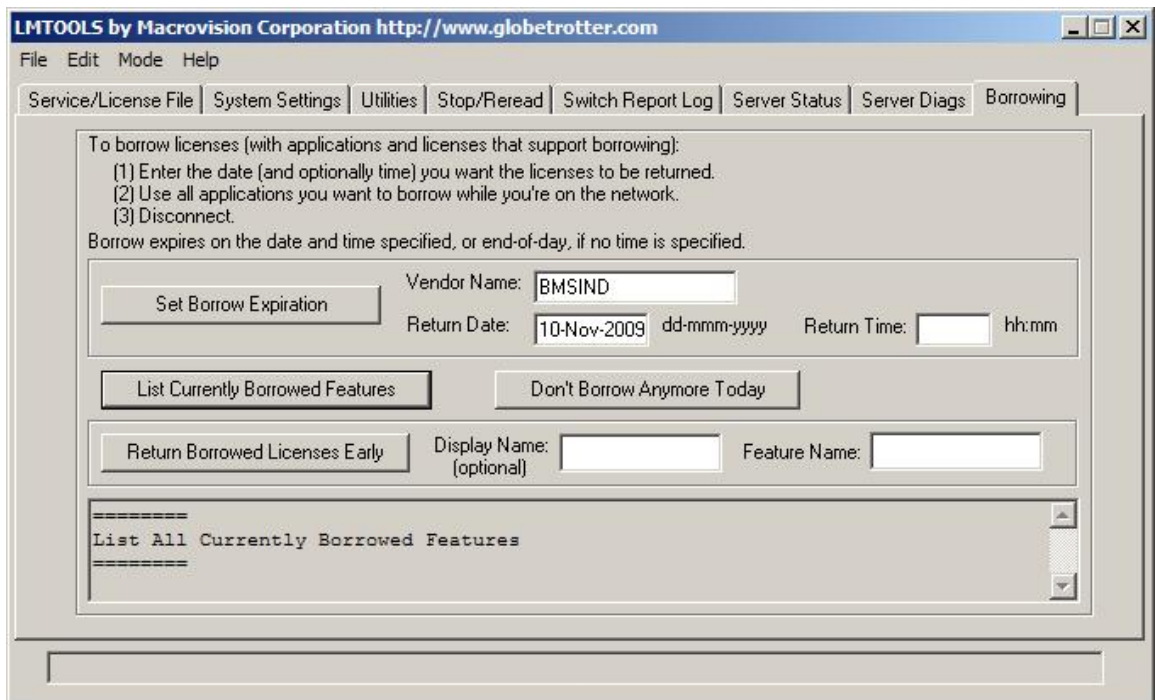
LMTOOLS by Macrovision Corporation http://www.globetrotter.com

File Edit Mode Help

Service/License File | System Settings | Utilities | Stop/Reread | Switch Report Log | Server Status | Server Diags | Borrowing

To borrow licenses (with applications and licenses that support borrowing):
(1) Enter the date (and optionally time) you want the licenses to be returned.
(2) Use all applications you want to borrow while you're on the network.
(3) Disconnect.
Borrow expires on the date and time specified, or end-of-day, if no time is specified.

Set Borrow Expiration

Vendor Name: BMSIND

Return Date: 10-Nov-2009 dd-mmm-yyyy

Return Time: hh:mm

List Currently Borrowed Features

Don't Borrow Anymore Today

Return Borrowed Licenses Early

Display Name: (optional)

Feature Name:

========
List All Currently Borrowed Features
========